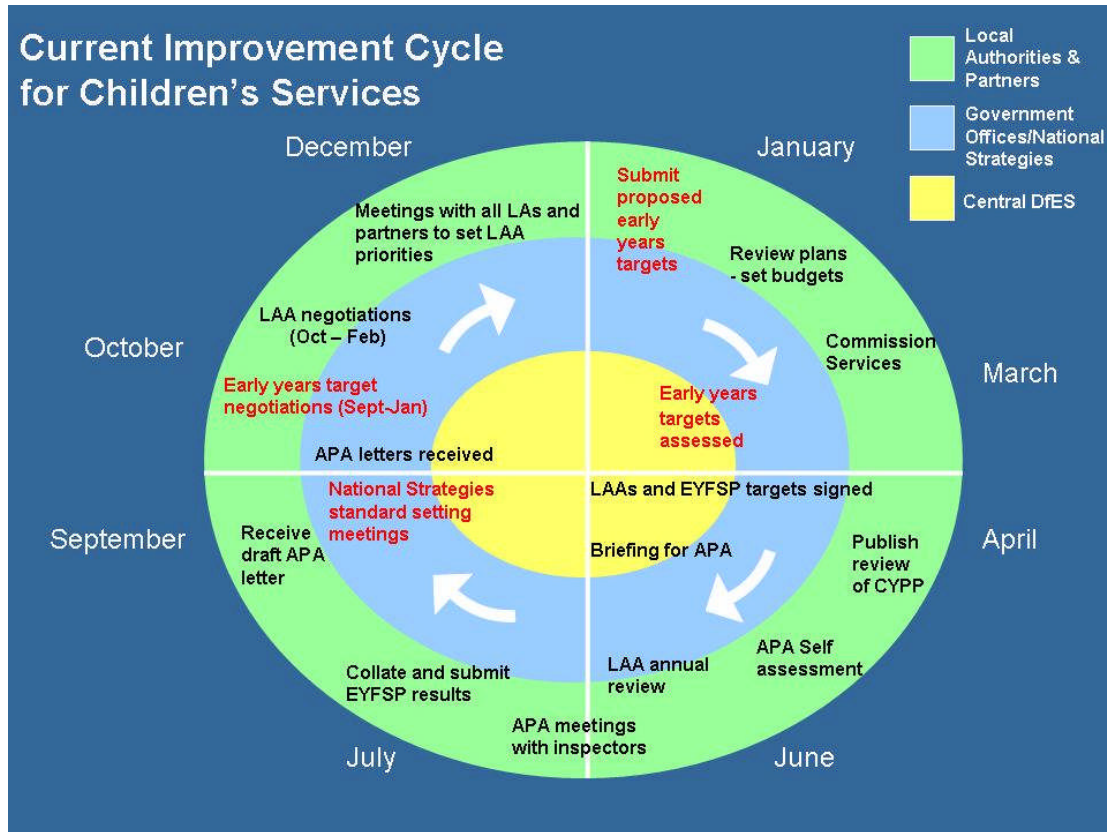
Current Improvement Cycle for Children's Services

Local Authorities & Partners

Government Offices/National Strategies

Central DfES

December

January

Submit proposed early years targets

Meetings with all LAs and partners to set LAA priorities

Review plans - set budgets

LAA negotiations (Oct – Feb)

Commission Services

October

March

Early years target negotiations (Sept-Jan)

Early years targets assessed

APA letters received

National Strategies standard setting meetings

LAAs and EYFSP targets signed

September

Receive draft APA letter

Briefing for APA

Publish review of CYPP

April

Collate and submit EYFSP results

LAA annual review

APA Self assessment

APA meetings with inspectors

July

June